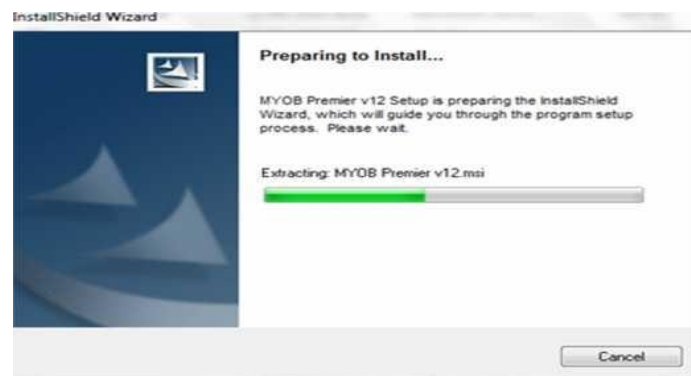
InstallShield Wizard

Preparing to Install...

MYOB Premier v12 Setup is preparing the InstallShield Wizard, which will guide you through the program setup process. Please wait.

Extracting: MYOB Premier v12.msi

Cancel